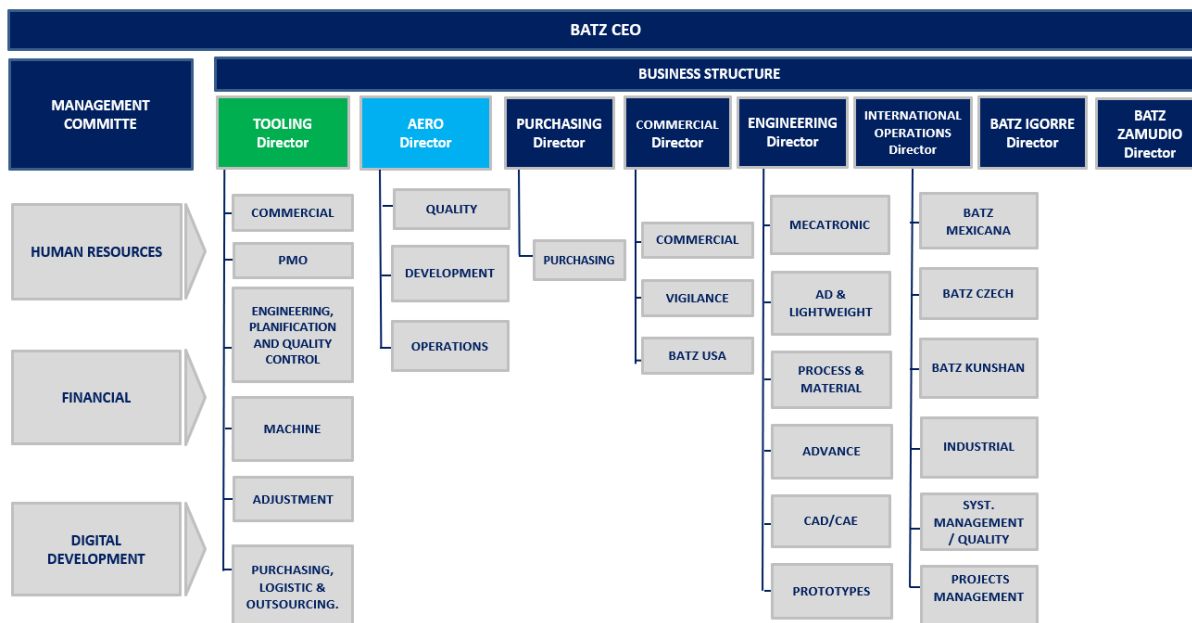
BATZ CEO

MANAGEMENT COMMITTE

BUSINESS STRUCTURE

TOOLING Director

AERO Director

PURCHASING Director

COMMERCIAL Director

ENGINEERING Director

INTERNATIONAL OPERATIONS Director

BATZ IGORRE Director

BATZ ZAMUDIO Director

HUMAN RESOURCES

FINANCIAL

DIGITAL DEVELOPMENT

COMMERCIAL

PMO

ENGINEERING, PLANIFICATION AND QUALITY CONTROL

MACHINE

ADJUSTMENT

PURCHASING, LOGISTIC & OUTSOURCING.

QUALITY

DEVELOPMENT

OPERATIONS

PURCHASING

COMMERCIAL

VIGILANCE

BATZ USA

MECATRONIC

AD & LIGHTWEIGHT

PROCESS & MATERIAL

ADVANCE

CAD/CAE

PROTOTYPES

BATZ MEXICANA

BATZ CZECH

BATZ KUNSHAN

INDUSTRIAL

SYST. MANAGEMENT / QUALITY

PROJECTS MANAGEMENT